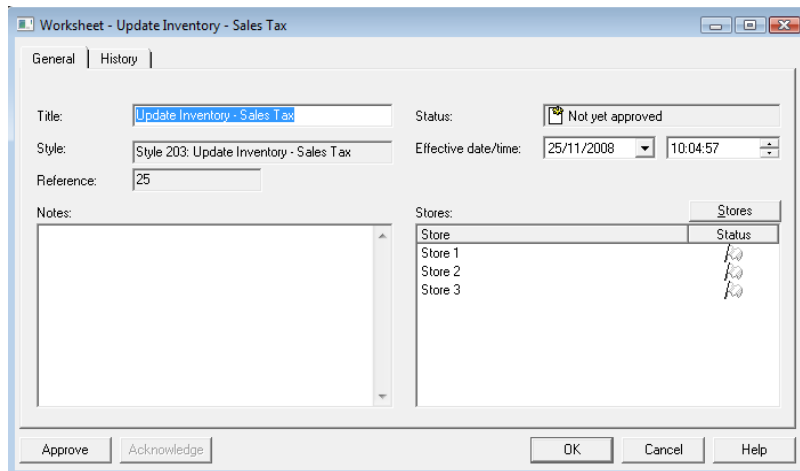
Worksheet - Update Inventory - Sales Tax

General | History

Title: Update Inventory - Sales Tax

Style: Style 203: Update Inventory - Sales Tax

Reference: 25

Status: Not yet approved

Effective date/time: 25/11/2008 10:04:57

Notes:

Stores:

Stores

| Store | Status |
|---|---|
| Store 1 | |
| Store 2 | |
| Store 3 | |

Approve Acknowledge OK Cancel Help